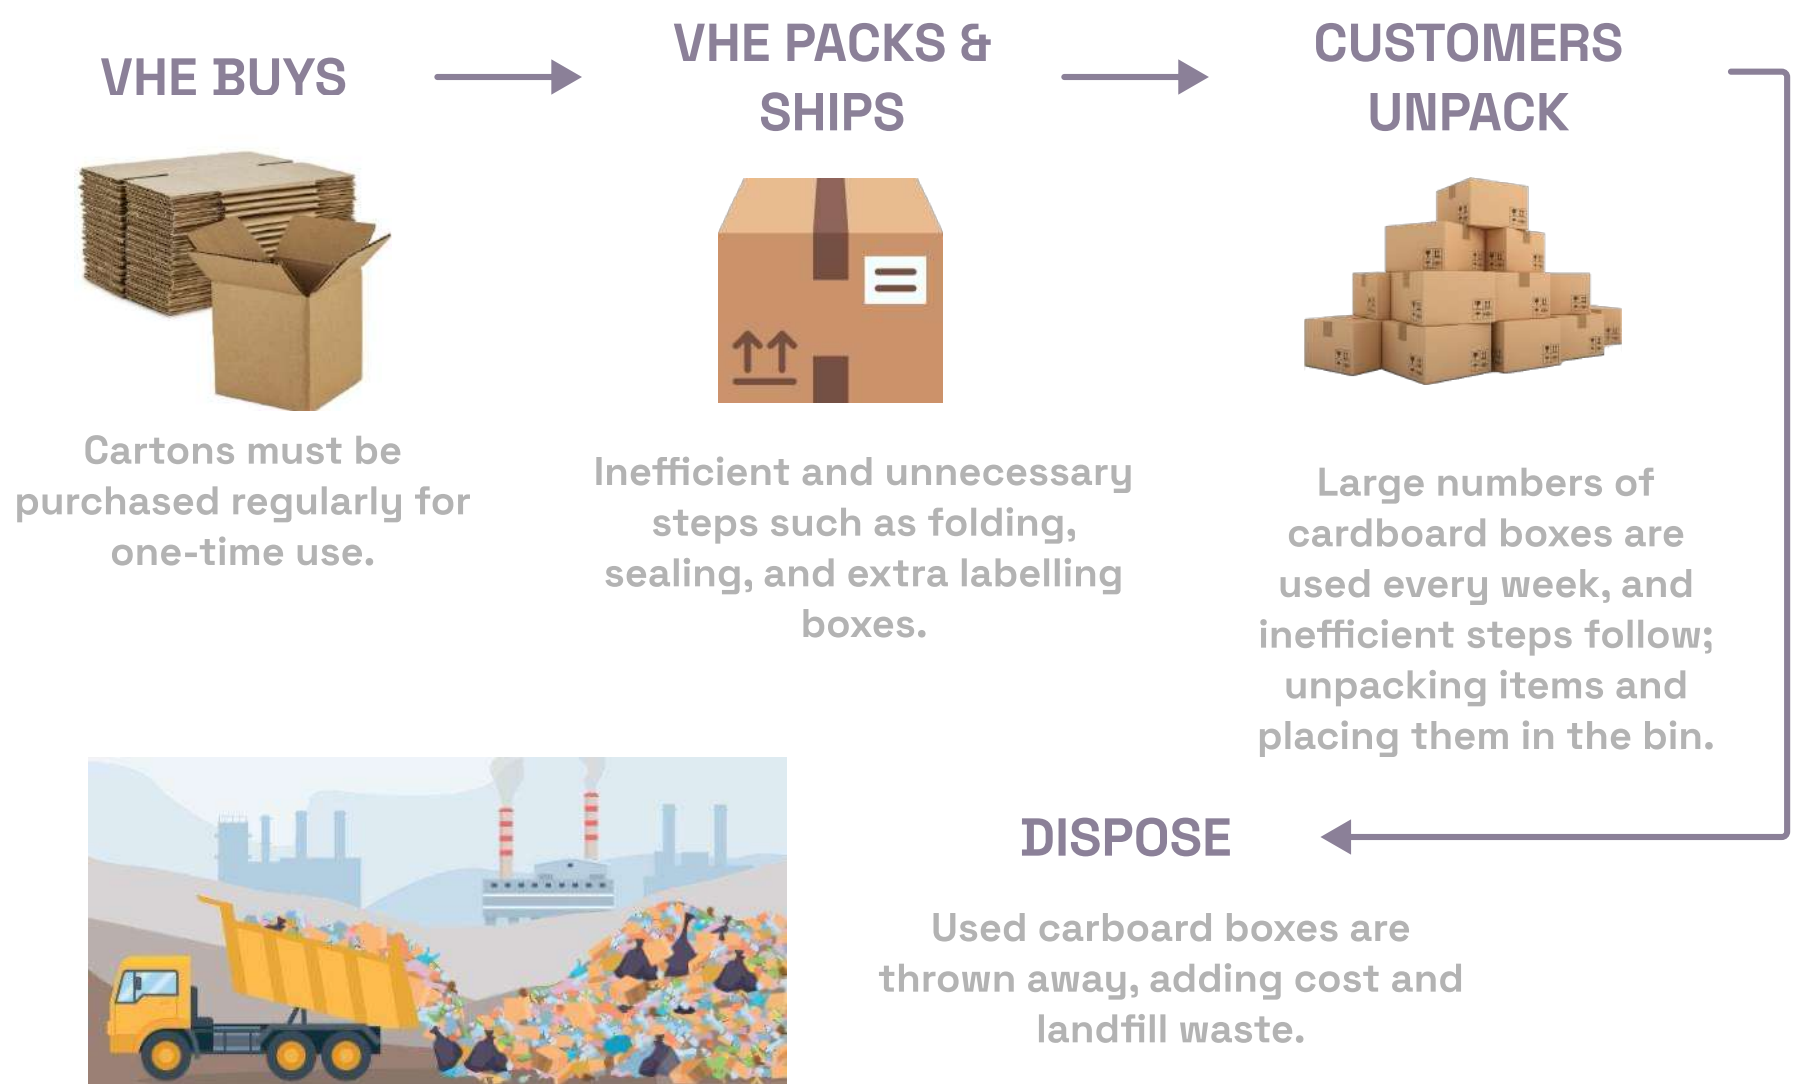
VHE BUYS

Cartons must be purchased regularly for one-time use.

VHE PACKS & SHIPS

Inefficient and unnecessary steps such as folding, sealing, and extra labelling boxes.

CUSTOMERS UNPACK

Large numbers of cardboard boxes are used every week, and inefficient steps follow; unpacking items and placing them in the bin.

DISPOSE

Used carboard boxes are thrown away, adding cost and landfill waste.